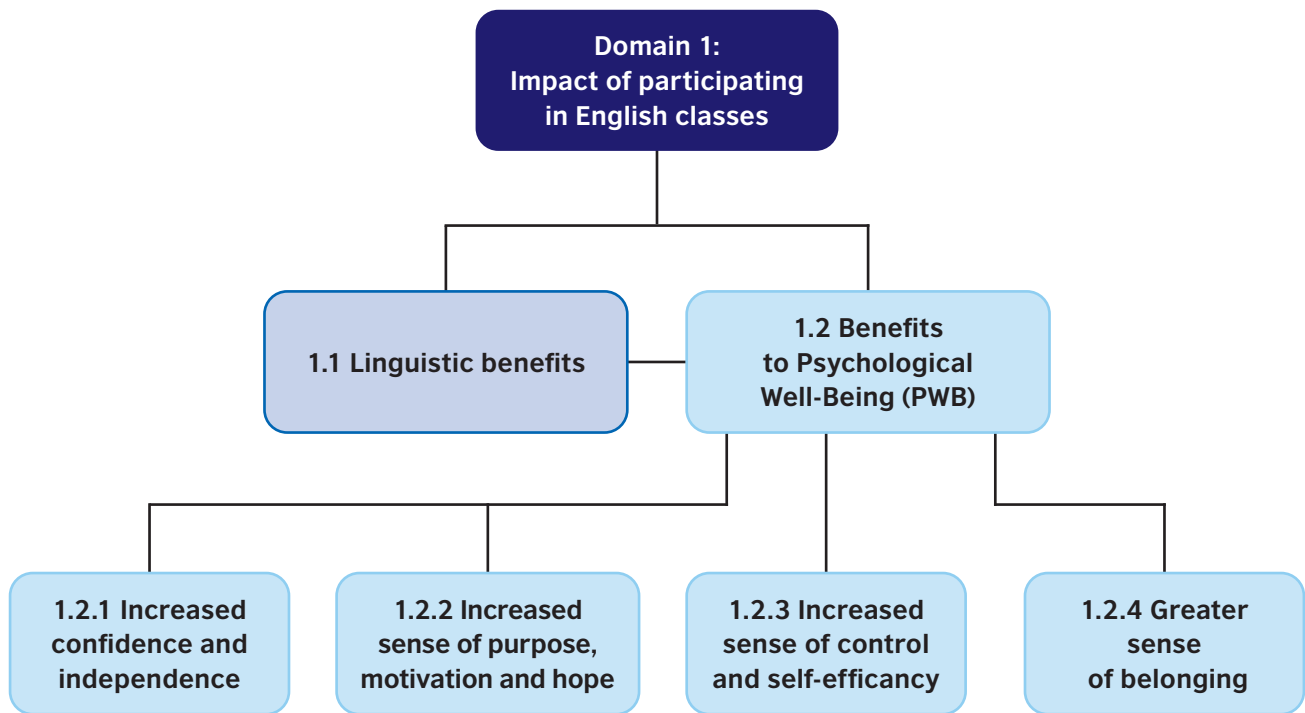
Domain 1:
Impact of participating in English classes

1.1 Linguistic benefits

1.2 Benefits to Psychological Well-Being (PWB)

1.2.1 Increased confidence and independence

1.2.2 Increased sense of purpose, motivation and hope

1.2.3 Increased sense of control and self-efficancy

1.2.4 Greater sense of belonging